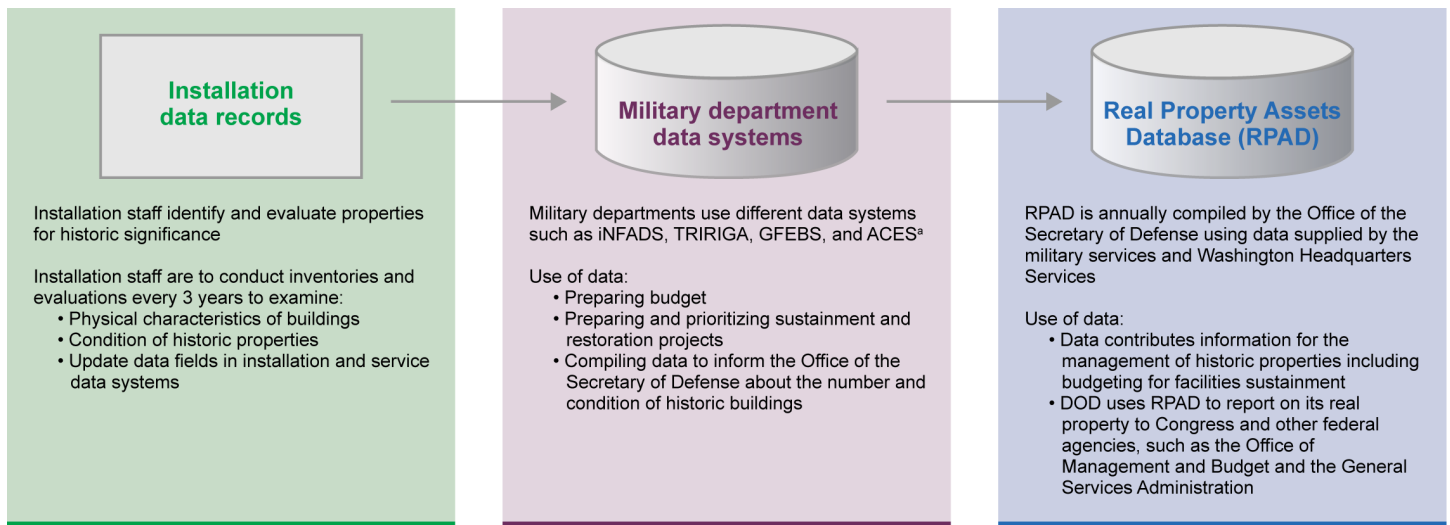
Installation data records

Installation staff identify and evaluate properties for historic significance

Installation staff are to conduct inventories and evaluations every 3 years to examine:
• Physical characteristics of buildings
• Condition of historic properties
• Update data fields in installation and service data systems

Military department data systems

Military departments use different data systems such as iNFADS, TRIRIGA, GFEBS, and ACES$^{a}$

Use of data:
• Preparing budget
• Preparing and prioritizing sustainment and restoration projects
• Compiling data to inform the Office of the Secretary of Defense about the number and condition of historic buildings

Real Property Assets Database (RPAD)

RPAD is annually compiled by the Office of the Secretary of Defense using data supplied by the military services and Washington Headquarters Services

Use of data:
• Data contributes information for the management of historic properties including budgeting for facilities sustainment
• DOD uses RPAD to report on its real property to Congress and other federal agencies, such as the Office of Management and Budget and the General Services Administration